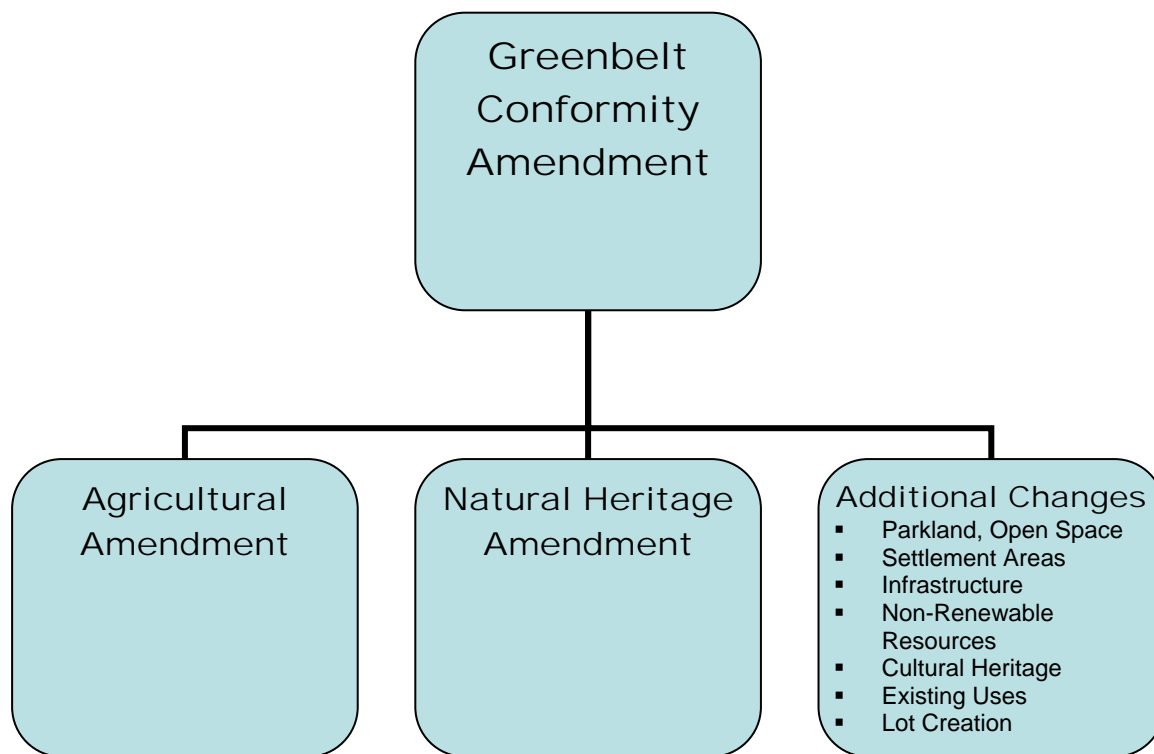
Greenbelt Conformity Amendment

Agricultural Amendment

Natural Heritage Amendment

Additional Changes
- Parkland, Open Space
- Settlement Areas
- Infrastructure
- Non-Renewable Resources
- Cultural Heritage
- Existing Uses
- Lot Creation